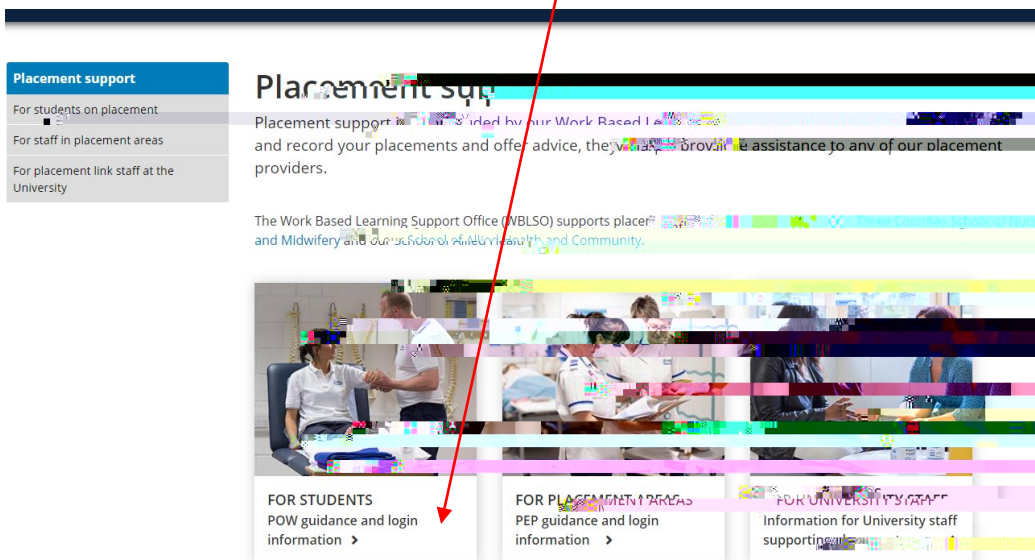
Placement support

For students on placement

For staff in placement areas

For placement link staff at the University

Placement sup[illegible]

Placement support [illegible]ded by our Work Based Le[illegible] and record your placements and offer advice, they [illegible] provide assistance to any of our placement providers.

The Work Based Learning Support Office (WBLSO) supports placem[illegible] and Midwifery and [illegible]School of Allied Health and Community.

FOR STUDENTS
POW guidance and login information ›

FOR PLACEMENT AREAS
PEP guidance and login information ›

FOR UNIVERSITY STAFF
Information for University staff supporting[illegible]